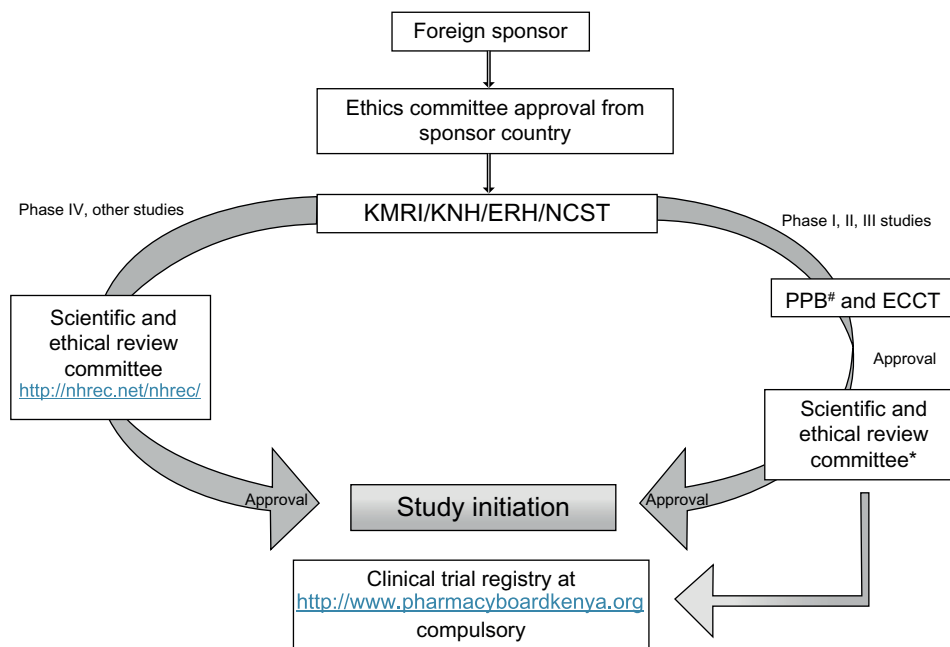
Foreign sponsor

Ethics committee approval from sponsor country

Phase IV, other studies

KMRI/KNH/ERH/NCST

Phase I, II, III studies

Scientific and ethical review committee
http://nhrec.net/nhrec/

PPB$^{\#}$ and ECCT

Approval

Scientific and ethical review committee*

Approval

Study initiation

Approval

Clinical trial registry at
http://www.pharmacyboardkenya.org
compulsory